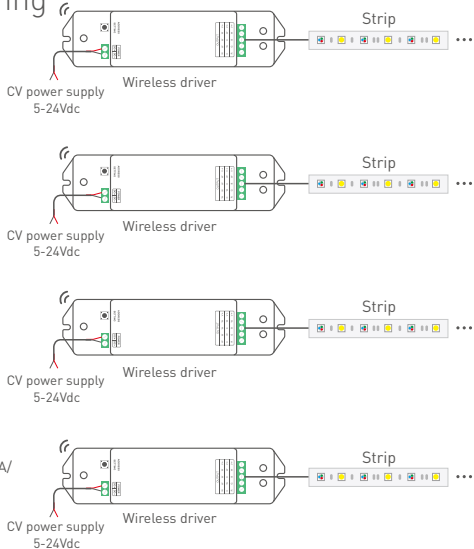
ing

Strip

CV power supply 5-24Vdc

Wireless driver

Strip

CV power supply 5-24Vdc

Wireless driver

Strip

CV power supply 5-24Vdc

Wireless driver

A/

Strip

CV power supply 5-24Vdc

Wireless driver